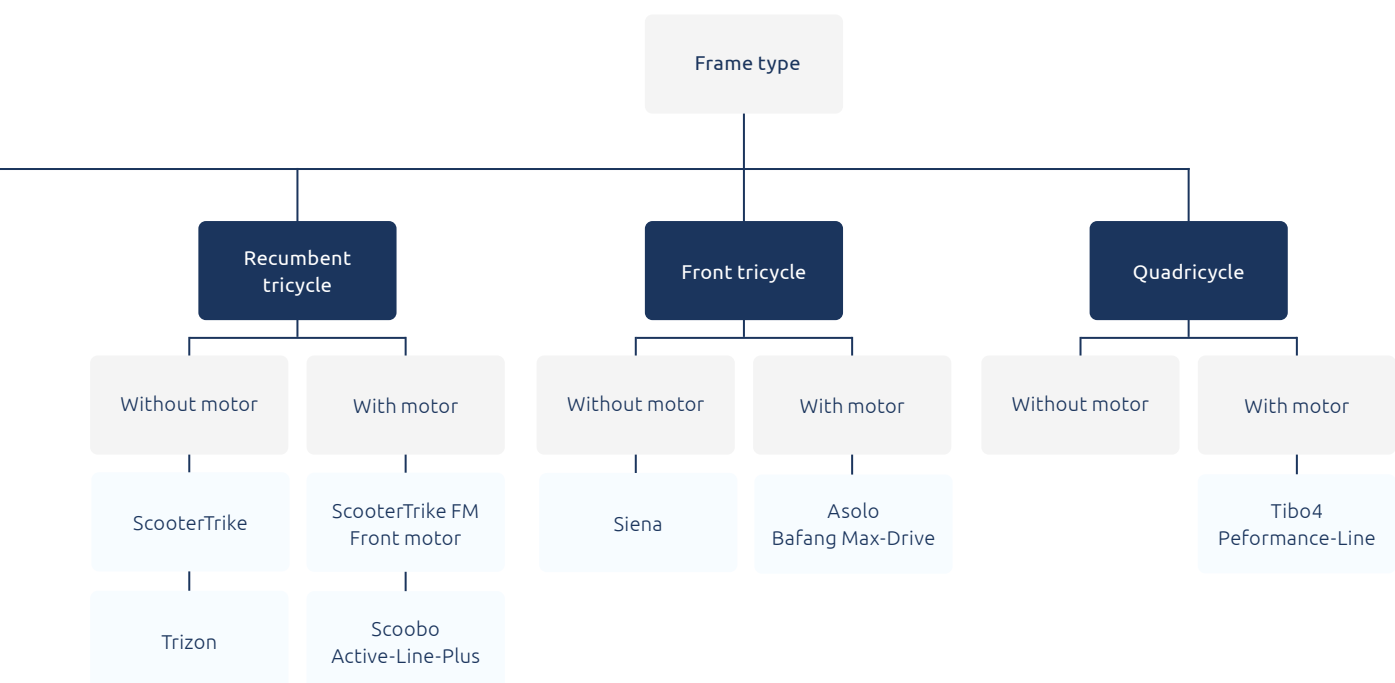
Frame type

Recumbent tricycle

Without motor

ScooterTrike

Trizon

With motor

ScooterTrike FM Front motor

Scoobo Active-Line-Plus

Front tricycle

Without motor

Siena

With motor

Asolo Bafang Max-Drive

Quadricycle

Without motor

With motor

Tibo4 Peformance-Line